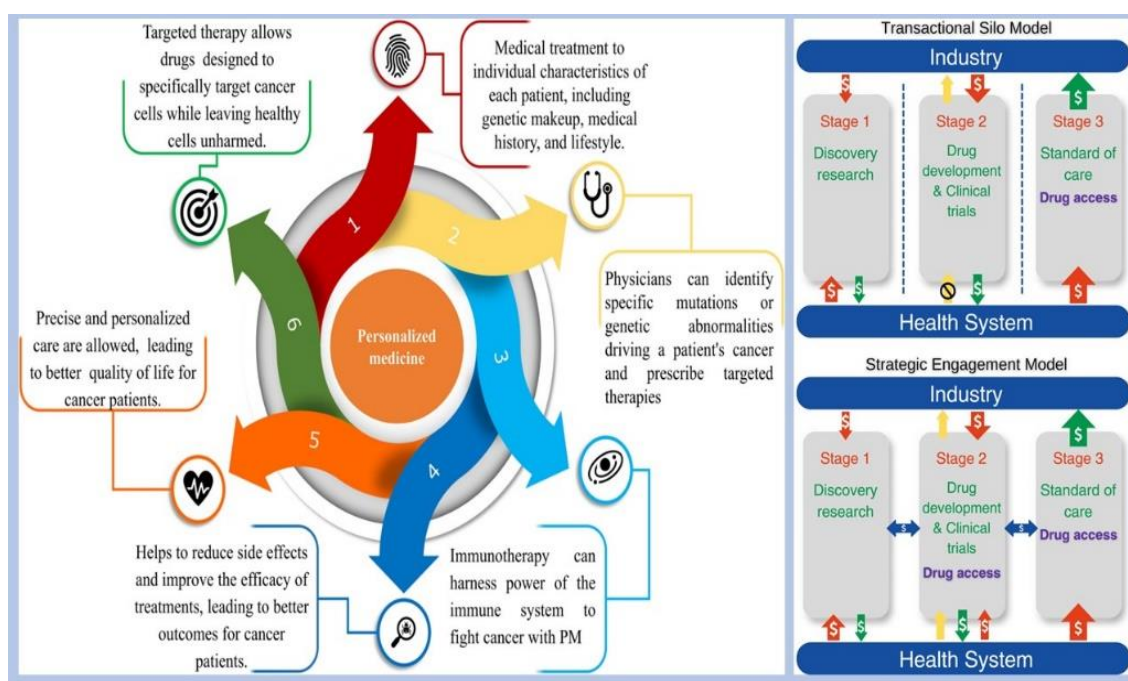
Targeted therapy allows drugs designed to specifically target cancer cells while leaving healthy cells unharmed.

Medical treatment to individual characteristics of each patient, including genetic makeup, medical history, and lifestyle.

Physicians can identify specific mutations or genetic abnormalities driving a patient's cancer and prescribe targeted therapies

Immunotherapy can harness power of the immune system to fight cancer with PM

Helps to reduce side effects and improve the efficacy of treatments, leading to better outcomes for cancer patients.

Precise and personalized care are allowed, leading to better quality of life for cancer patients.

1
2
3
4
5
6

Personalized medicine

Transactional Silo Model

Industry

$
$
$

Stage 1
Discovery research

Stage 2
Drug development & Clinical trials

Stage 3
Standard of care
Drug access

$
$
$
$

Health System

Strategic Engagement Model

Industry

$
$
$

Stage 1
Discovery research

Stage 2
Drug development & Clinical trials
Drug access

Stage 3
Standard of care
Drug access

$
$

$
$
$
$
$

Health System